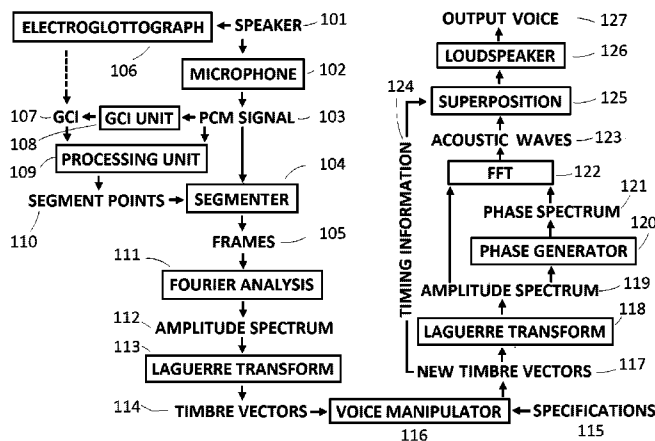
ELECTROGLOTTOGRAPH
SPEAKER 101
106
MICROPHONE 102
107 GCI
GCI UNIT
PCM SIGNAL 103
108
109 PROCESSING UNIT
104
SEGMENT POINTS
SEGMENTER
110
FRAMES 105
111
FOURIER ANALYSIS
112 AMPLITUDE SPECTRUM
113 LAGUERRE TRANSFORM
114 TIMBRE VECTORS
VOICE MANIPULATOR
SPECIFICATIONS
116
115
OUTPUT VOICE 127
LOUDSPEAKER 126
124
SUPERPOSITION 125
TIMING INFORMATION
ACOUSTIC WAVES 123
FFT 122
121
PHASE SPECTRUM
120
PHASE GENERATOR
AMPLITUDE SPECTRUM 119
LAGUERRE TRANSFORM 118
NEW TIMBRE VECTORS 117